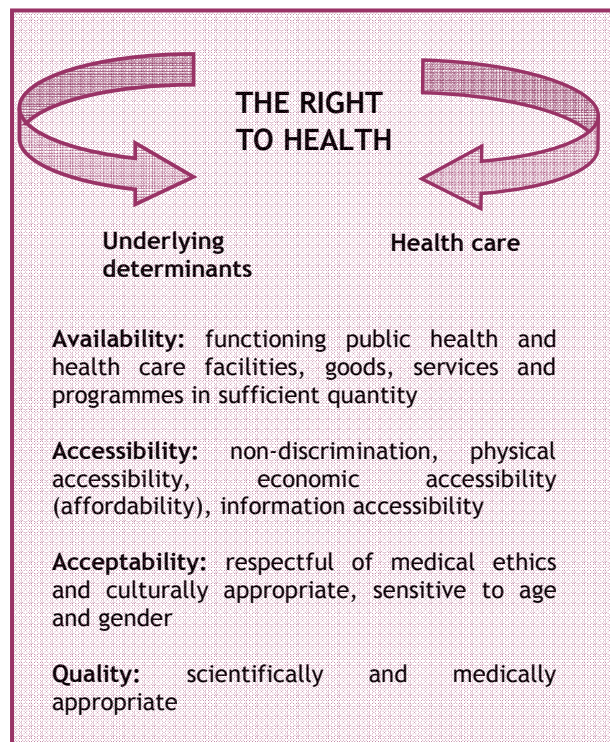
THE RIGHT TO HEALTH

Underlying determinants

Health care

Availability: functioning public health and health care facilities, goods, services and programmes in sufficient quantity

Accessibility: non-discrimination, physical accessibility, economic accessibility (affordability), information accessibility

Acceptability: respectful of medical ethics and culturally appropriate, sensitive to age and gender

Quality: scientifically and medically appropriate